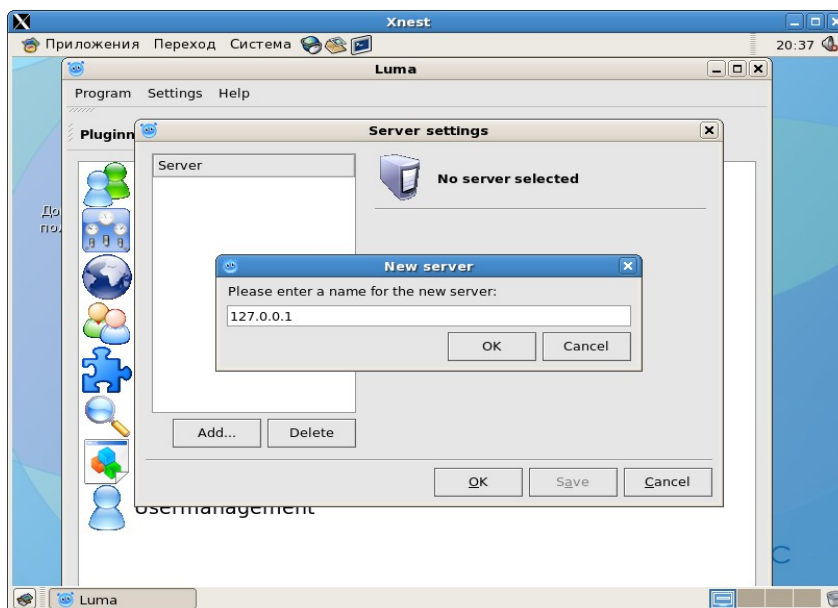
Xnest

Приложения Переход Система

20:37

Luma

Program Settings Help

Pluginn

До
по.

Server settings

Server

No server selected

New server

Please enter a name for the new server:

127.0.0.1

OK Cancel

Add... Delete

OK Save Cancel

usermanagement

Luma